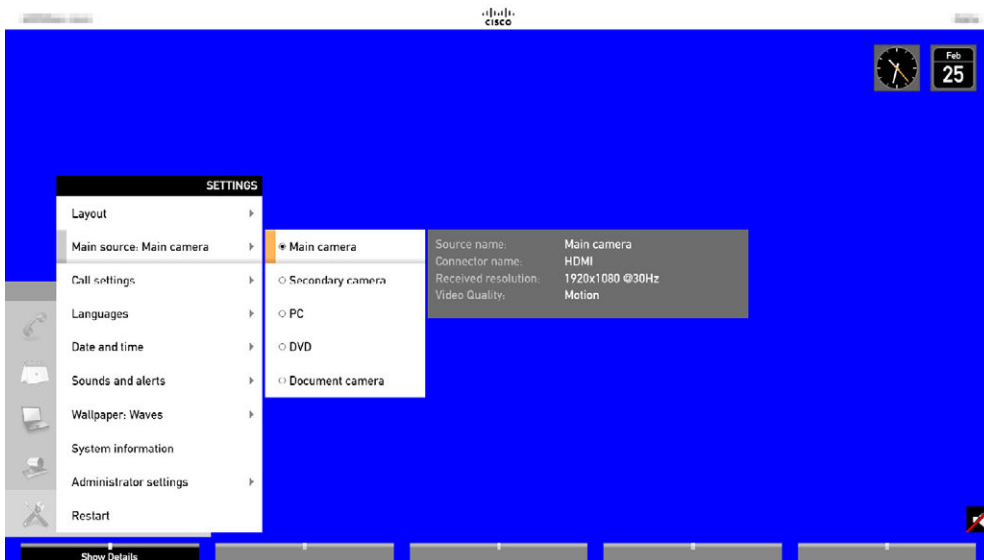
cisco

Feb
25

SETTINGS
Layout
Main source: Main camera
Call settings
Languages
Date and time
Sounds and alerts
Wallpaper: Waves
System information
Administrator settings
Restart

Main camera
Secondary camera
PC
DVD
Document camera

| Source name: | Main camera |
|---|---|
| Connector name: | HDMI |
| Received resolution: | 1920x1080 @30Hz |
| Video Quality: | Motion |

Show Details